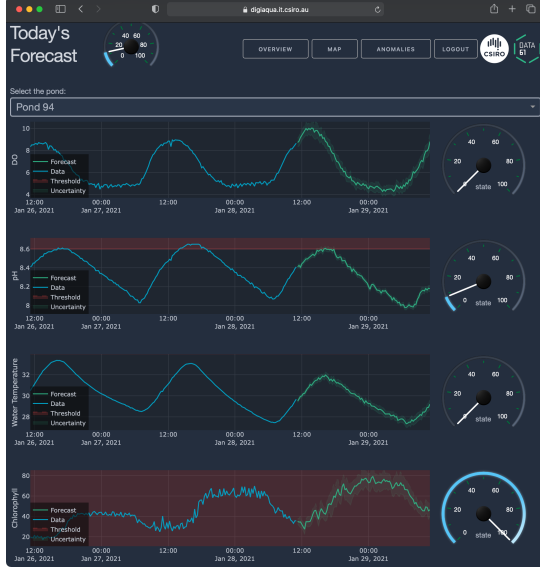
digiaqua.it.csiro.au

Today's Forecast

40 60
20 80
0 100

OVERVIEW
MAP
ANOMALIES
LOGOUT
CSIRO
DATA 61

Select the pond:
Pond 94

DO
10
8
6
Forecast
Data
Threshold
Uncertainty
12:00 Jan 26, 2021
00:00 Jan 27, 2021
12:00
00:00 Jan 28, 2021
12:00
00:00 Jan 29, 2021
12:00

40 60
20 80
state 100

pH
8.6
8.4
8.2
8
Forecast
Data
Threshold
Uncertainty
12:00 Jan 26, 2021
00:00 Jan 27, 2021
12:00
00:00 Jan 28, 2021
12:00
00:00 Jan 29, 2021
12:00

40 60
20 80
0 state 100

Water Temperature
32
30
28
Forecast
Data
Threshold
Uncertainty
12:00 Jan 26, 2021
00:00 Jan 27, 2021
12:00
00:00 Jan 28, 2021
12:00
00:00 Jan 29, 2021
12:00

40 60
20 80
state 100

Chlorophyll
80
60
40
20
Forecast
Data
Threshold
Uncertainty
12:00 Jan 26, 2021
00:00 Jan 27, 2021
12:00
00:00 Jan 28, 2021
12:00
00:00 Jan 29, 2021
12:00

40 60
20 80
0 state 100